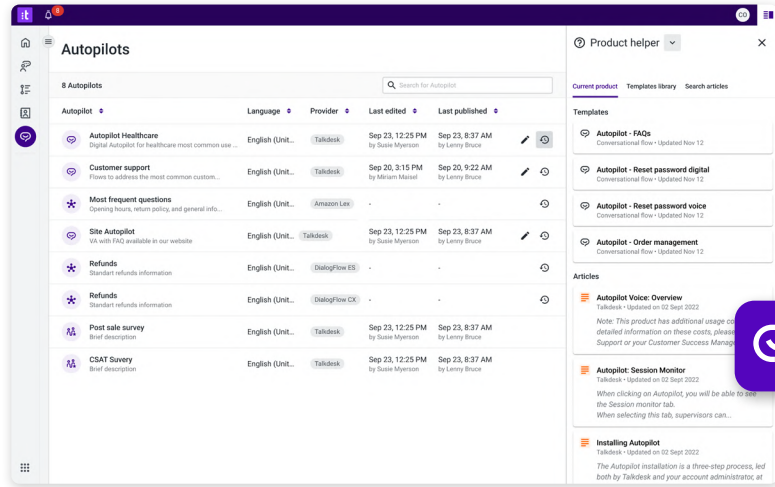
8

CO

Autopilots

8 Autopilots

Search for Autopilot

| Autopilot | Language | Provider | Last edited | Last published |
|---|---|---|---|---|
| Autopilot Healthcare<br>Digital Autopilot for healthcare most common use ... | English (Unit... | Talkdesk | Sep 23, 12:25 PM<br>by Susie Myerson | Sep 23, 8:37 AM<br>by Lenny Bruce |
| Customer support<br>Flows to address the most common custom... | English (Unit... | Talkdesk | Sep 20, 3:15 PM<br>by Miriam Maisel | Sep 20, 9:22 AM<br>by Lenny Bruce |
| Most frequent questions<br>Opening hours, return policy, and general info... | English (Unit... | Amazon Lex | - | - |
| Site Autopilot<br>VA with FAQ available in our website | English (Unit... | Talkdesk | Sep 23, 12:25 PM<br>by Susie Myerson | Sep 23, 8:37 AM<br>by Lenny Bruce |
| Refunds<br>Standart refunds information | English (Unit... | DialogFlow ES | - | - |
| Refunds<br>Standart refunds information | English (Unit... | DialogFlow CX | - | - |
| Post sale survey<br>Brief description | English (Unit... | Talkdesk | Sep 23, 12:25 PM<br>by Susie Myerson | Sep 23, 8:37 AM<br>by Lenny Bruce |
| CSAT Suvery<br>Brief description | English (Unit... | Talkdesk | Sep 23, 12:25 PM<br>by Susie Myerson | Sep 23, 8:37 AM<br>by Lenny Bruce |

Product helper

Current product | Templates library | Search articles

Templates

Autopilot - FAQs
Conversational flow • Updated Nov 12

Autopilot - Reset password digital
Conversational flow • Updated Nov 12

Autopilot - Reset password voice
Conversational flow • Updated Nov 12

Autopilot - Order management
Conversational flow • Updated Nov 12

Articles

Autopilot Voice: Overview
Talkdesk • Updated on 02 Sept 2022
Note: This product has additional usage co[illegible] detailed information on these costs, please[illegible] Support or your Customer Success Manag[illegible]

Autopilot: Session Monitor
Talkdesk • Updated on 02 Sept 2022
When clicking on Autopilot, you will be able to see the Session monitor tab.
When selecting this tab, supervisors can...

Installing Autopilot
Talkdesk • Updated on 02 Sept 2022
The Autopilot installation is a three-step process, led both by Talkdesk and your account administrator, at